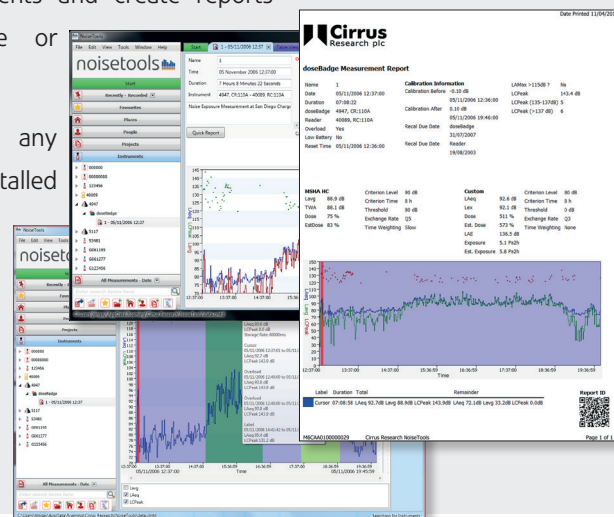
ents and create reports

e or

any

talled

File Edit View Tools Window Help

noisetools

Start

Recently - Recorded

Favourites

Places

People

Projects

Instruments

000000

00000000

123456

48005

4947

doseBadge

1 - 05/11/2006 12:27

5117

53481

6061195

6061177

G123456

All Measurements - Date

Start | 1 - 05/11/2006 12:57

Name 1

Time 05 November 2006 12:37:00

Duration 7 Hours 8 Minutes 22 Seconds

Instrument 4947, CR:110A - 40089 RC:110A

Noise Exposure Measurement at San Diego Chargi

Quick Report

13:37:00 14:37:00 15:36:59

Date Printed 11/04/20

Cirrus
Research plc

doseBadge Measurement Report

Name 1
Date 05/11/2006 12:37:00
Duration 07:08:22
doseBadge 4947, CR:110A
Reader 40089, RC:110A
Overload Yes
Low Battery No
Reset Time 05/11/2006 12:36:00

Calibration Information
Calibration Before -0.10 dB
05/11/2006 12:36:00
Calibration After 0.10 dB
05/11/2006 19:46:00
Recal Due Date doseBadge
31/07/2007
Recal Due Date Reader
19/08/2003

LAMax >115dB ? No
LCPeak (135-137dB) 5
LCPeak (>137 dB) 6

MSHA HC
Lavg 86.9 dB
TWA 86.1 dB
Dose 75 %
EstDose 83 %

Criterion Level 90 dB
Criterion Time 8 h
Threshold 80 dB
Exchange Rate Q5
Time Weighting Slow

Custom
LAeq 92.6 dB
Lex 92.1 dB
Dose 511 %
Est. Dose 573 %
LAE 136.5 dB
Exposure 5.1 Pa2h
Est. Exposure 5.8 Pa2h

Criterion Level 90 dB
Criterion Time 8 h
Threshold 0 dB
Exchange Rate Q3
Time Weighting None

12:37:00 13:37:00 14:37:00 15:36:59 16:36:59 17:37:00 18:36:59
Time

Label Duration Total Remainder Report ID
Cursor 07:08:58 LAeq 92.7dB Leq 88.9dB LCPeak 143.9dB LAeq 72.1dB Leq 33.2dB LCPeak 0.0dB

M6CAA0100000029 Cirrus Research NoiseTools Page 1 of 1

NoiseTools

File Edit View Tools

noisetools

Recently

Projects

Instruments

000000

00000000

123456

48005

4947

doseBadge

1 - 05/11/2006 12:37

5117

53481

6061195

6061177

G123456

All Measurements - Date

LAeq 83.0 dB
LCPeak 0.0 dB
Storage Rate 60000ms

Cursor
05/11/2006 12:03:00 to 05/11
LAeq 92.7 dB
LCPeak 143.9 dB

Overload
05/11/2006 12:40:00 to 05/11
LAeq 93.2 dB
LCPeak 143.9 dB

Overload
05/11/2006 12:40:00 to 05/11
LAeq 93.0 dB
LCPeak 143.9 dB

Label
05/11/2006 16:42:43 to 05/11
LAeq 93.0 dB
LCPeak 143.9 dB

13:37:00 14:37:00 15:36:59 16:36:59 17:37:00 18:36:59
05/11/2006 12:37:00 Time 05/11/2006 19:45:59

Leq
LAeq
LCPeak